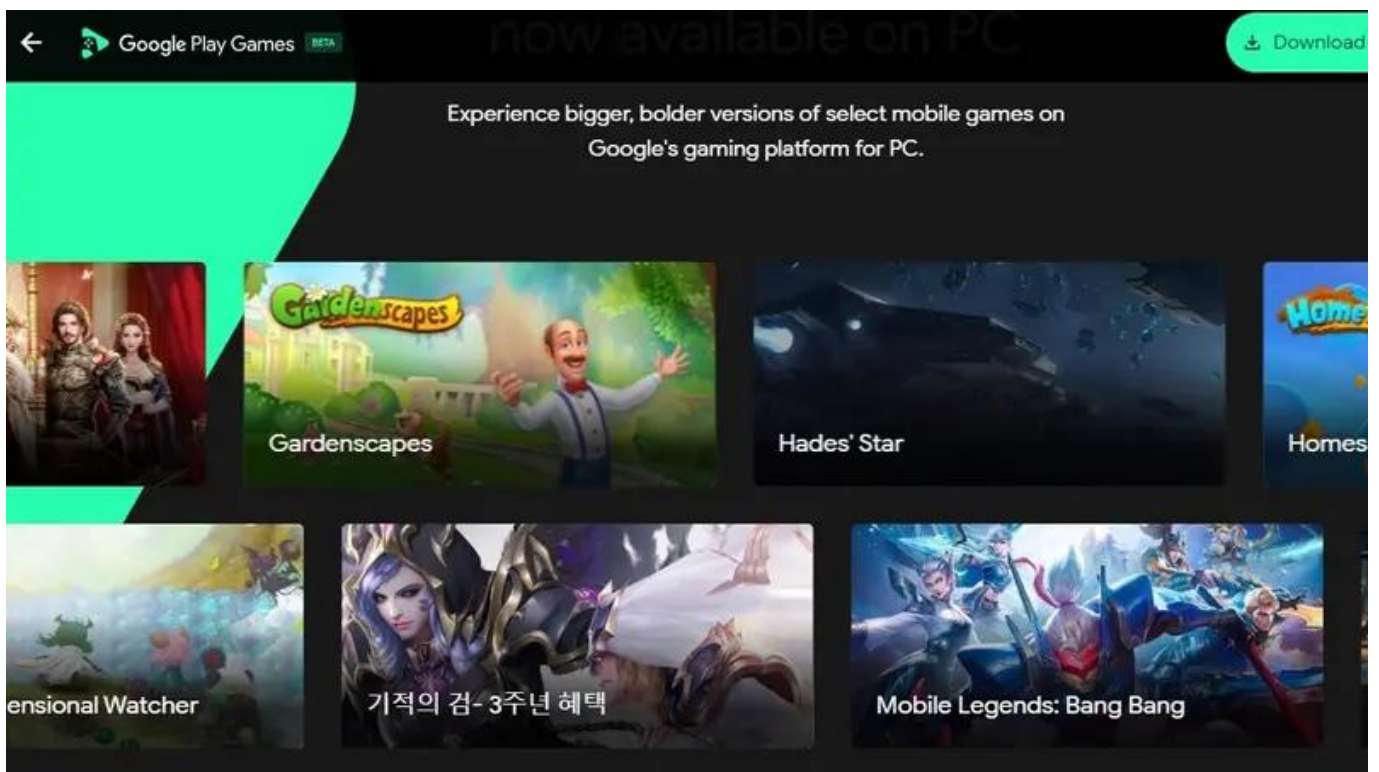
Google Play Games BETA

now available on PC

Download

Experience bigger, bolder versions of select mobile games on Google's gaming platform for PC.

Gardenscapes

Gardenscapes

Hades' Star

Home

Homes

ensional Watcher

기적의 검- 3주년 혜택

Mobile Legends: Bang Bang